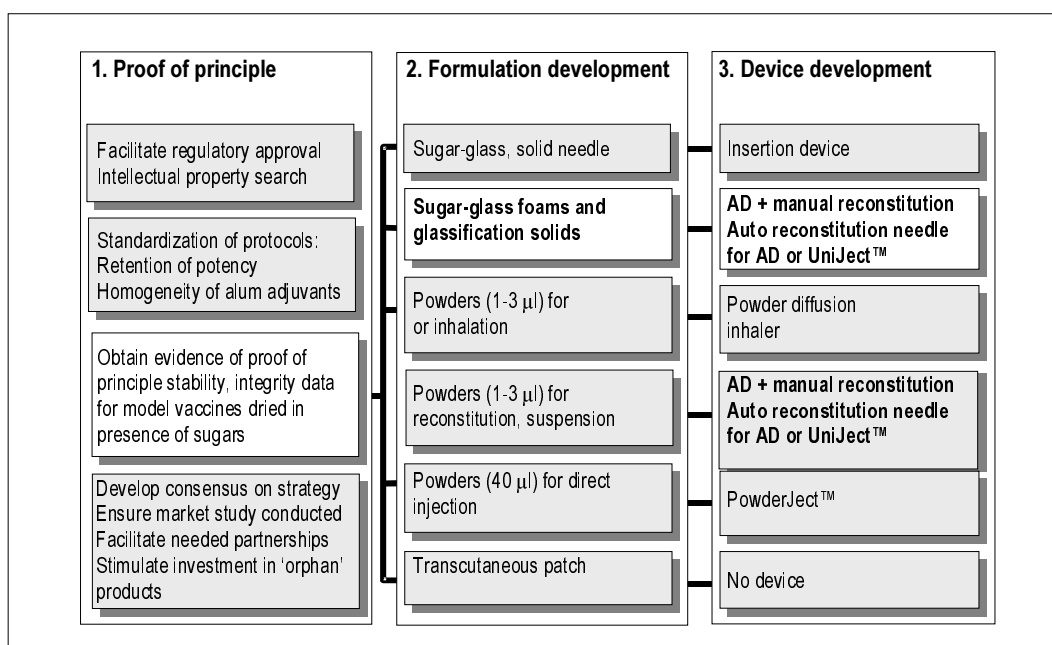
1. Proof of principle

Facilitate regulatory approval
Intellectual property search

Standardization of protocols:
Retention of potency
Homogeneity of alum adjuvants

Obtain evidence of proof of principle stability, integrity data for model vaccines dried in presence of sugars

Develop consensus on strategy
Ensure market study conducted
Facilitate needed partnerships
Stimulate investment in 'orphan' products

2. Formulation development

Sugar-glass, solid needle

Sugar-glass foams and glassification solids

Powders (1-3 $\mu$l) for or inhalation

Powders (1-3 $\mu$l) for reconstitution, suspension

Powders (40 $\mu$l) for direct injection

Transcutaneous patch

3. Device development

Insertion device

AD + manual reconstitution
Auto reconstitution needle for AD or UniJect™

Powder diffusion inhaler

AD + manual reconstitution
Auto reconstitution needle for AD or UniJect™

PowderJect™

No device